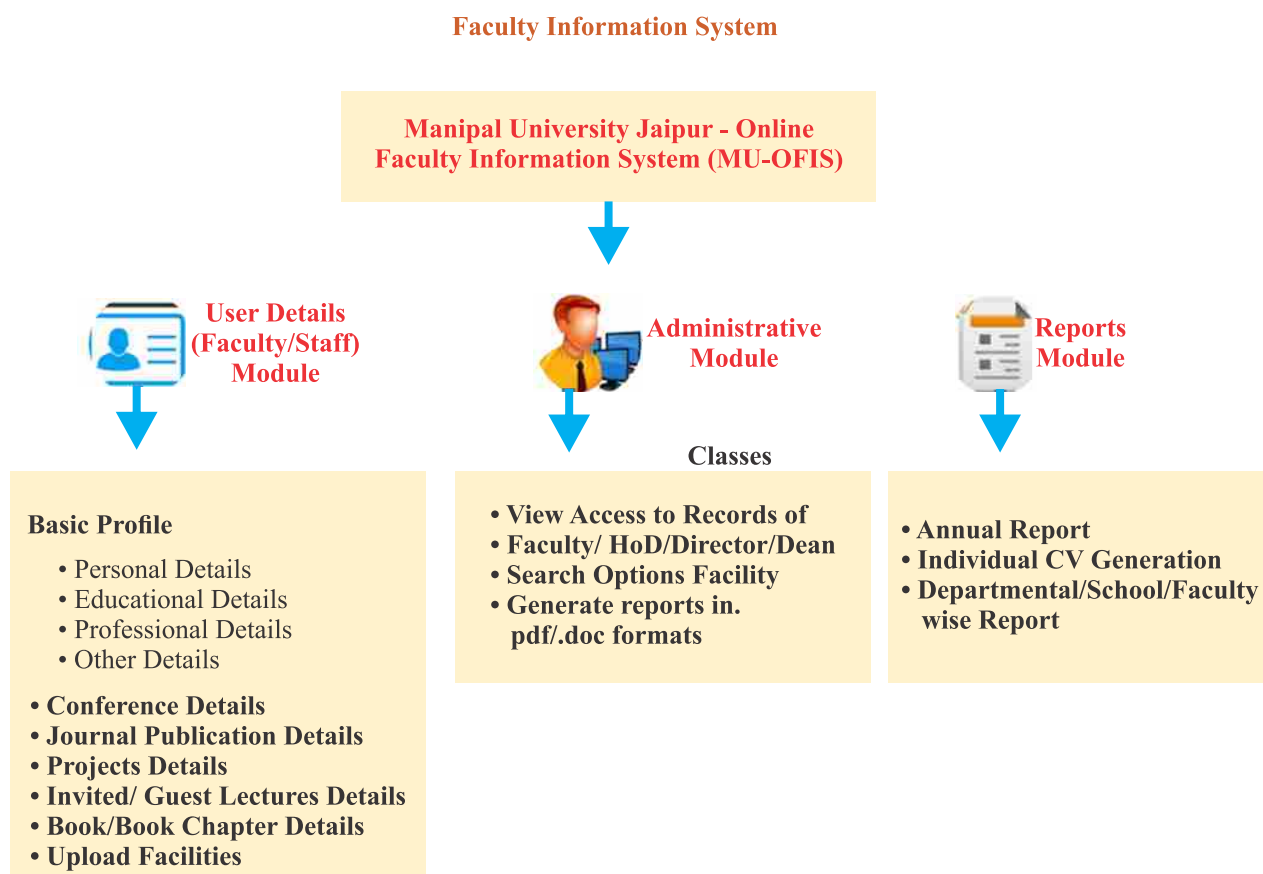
Faculty Information System

Manipal University Jaipur - Online Faculty Information System (MU-OFIS)

User Details (Faculty/Staff) Module

Administrative Module

Reports Module

Classes

Basic Profile

• Personal Details
• Educational Details
• Professional Details
• Other Details

• Conference Details
• Journal Publication Details
• Projects Details
• Invited/ Guest Lectures Details
• Book/Book Chapter Details
• Upload Facilities

• View Access to Records of
• Faculty/ HoD/Director/Dean
• Search Options Facility
• Generate reports in. pdf/.doc formats

• Annual Report
• Individual CV Generation
• Departmental/School/Faculty wise Report